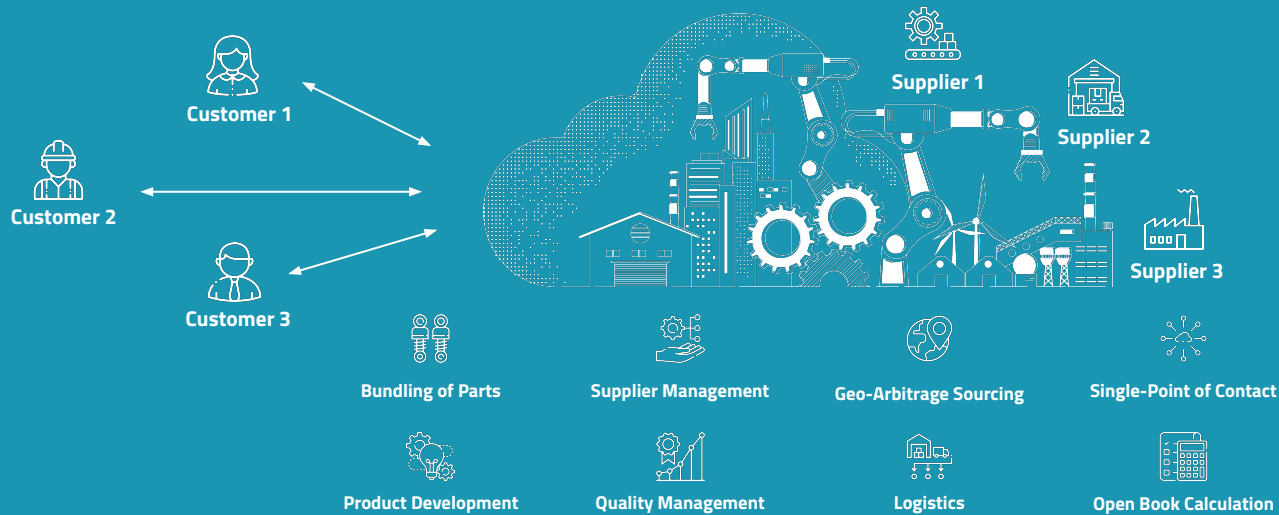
Customer 1

Customer 2

Customer 3

Supplier 1

Supplier 2

Supplier 3

Bundling of Parts

Supplier Management

Geo-Arbitrage Sourcing

Single-Point of Contact

Product Development

Quality Management

Logistics

Open Book Calculation